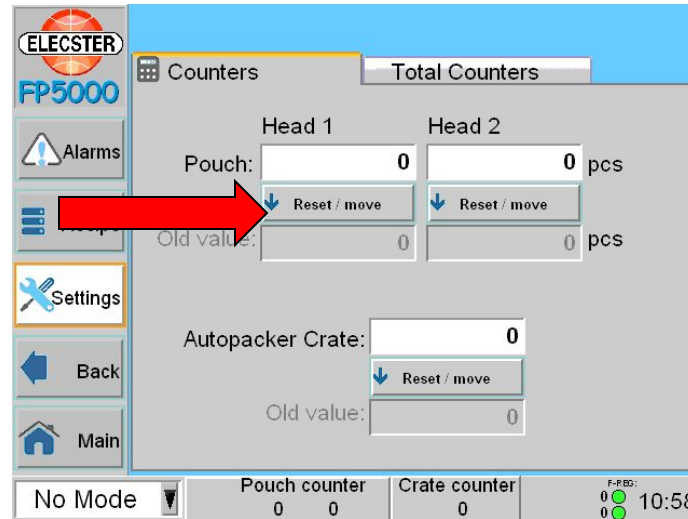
ELECSTER
FP5000

Alarms

Recipe

Settings

Back

Main

Counters

Total Counters

Head 1

Head 2

Pouch: 0 0 pcs

Reset / move

Reset / move

Old value: 0 0 pcs

Autopacker Crate: 0

Reset / move

Old value: 0

No Mode

Pouch counter
0 0

Crate counter
0

F-REG:
0
0

10:5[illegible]